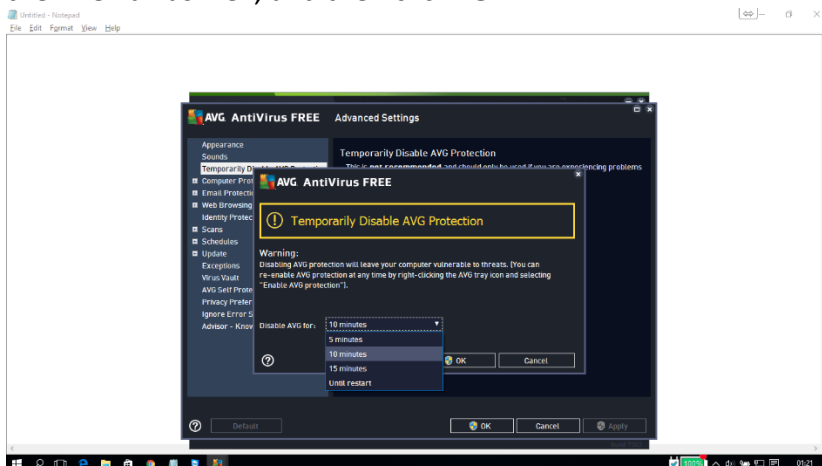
Untitled - Notepad
File Edit Format View Help

AVG AntiVirus FREE Advanced Settings

Appearance
Sounds
Temporarily D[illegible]
Computer Prot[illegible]
Email Protecti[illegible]
Web Browsing
Identity Protec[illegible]
Scans
Schedules
Update
Exceptions
Virus Vault
AVG Self Prote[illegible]
Privacy Prefer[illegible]
Ignore Error S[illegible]
Advisor - Know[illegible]

Temporarily Disable AVG Protection
This is not recommended and should only be used if you are experiencing problems

AVG AntiVirus FREE

Temporarily Disable AVG Protection

Warning:
Disabling AVG protection will leave your computer vulnerable to threats. (You can re-enable AVG protection at any time by right-clicking the AVG tray icon and selecting "Enable AVG protection").

Disable AVG for: 10 minutes
5 minutes
10 minutes
15 minutes
Until restart

OK
Cancel

Default
OK
Cancel
Apply

01:21